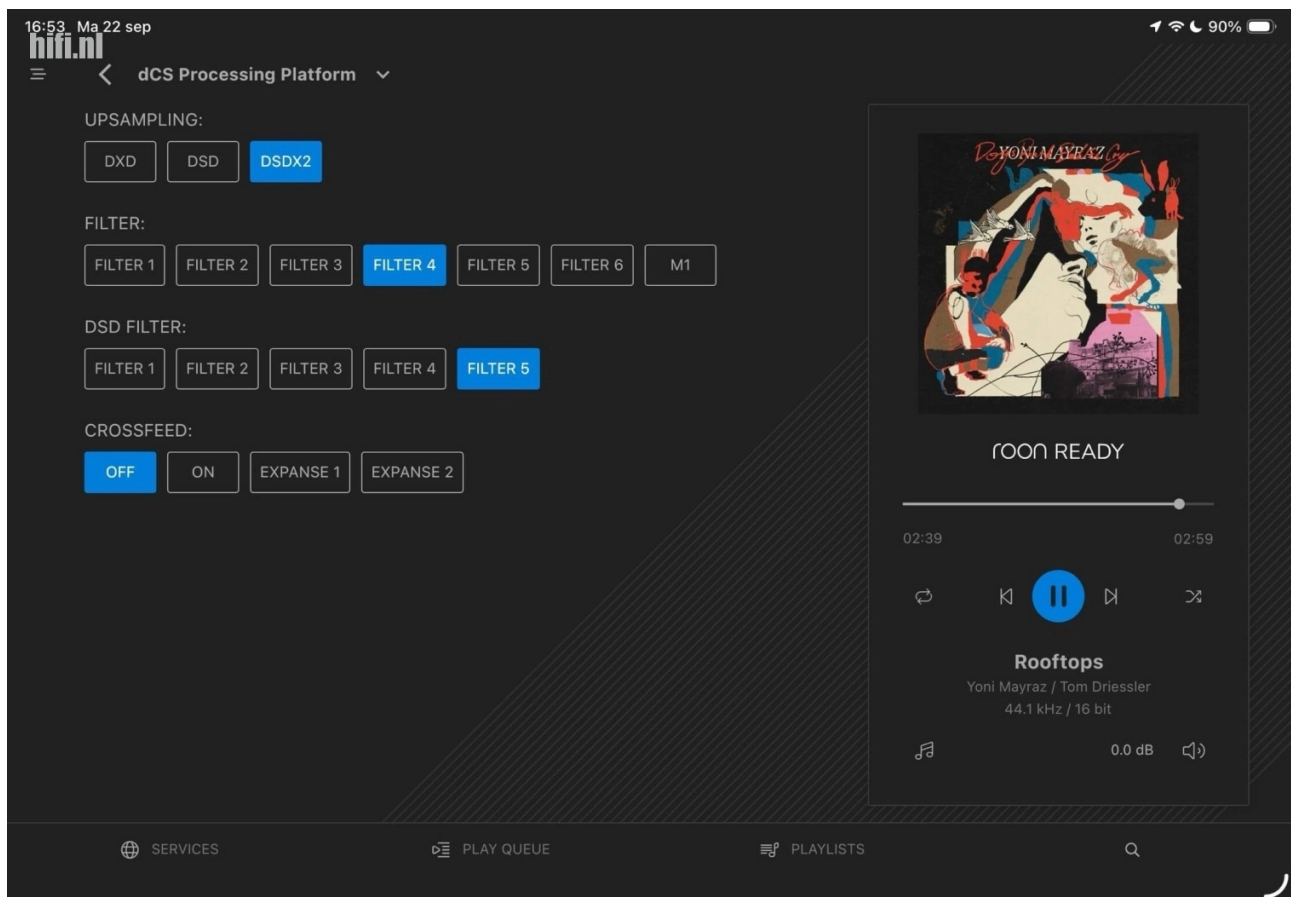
16:53 Ma 22 sep
hifi.nl
90%

dCS Processing Platform

UPSAMPLING:
DXD DSD DSDX2

FILTER:
FILTER 1 FILTER 2 FILTER 3 FILTER 4 FILTER 5 FILTER 6 M1

DSD FILTER:
FILTER 1 FILTER 2 FILTER 3 FILTER 4 FILTER 5

CROSSFEED:
OFF ON EXPANSE 1 EXPANSE 2

YONI MAYRAZ

roon READY

02:39 02:59

Rooftops
Yoni Mayraz / Tom Driessler
44.1 kHz / 16 bit

0.0 dB

SERVICES PLAY QUEUE PLAYLISTS